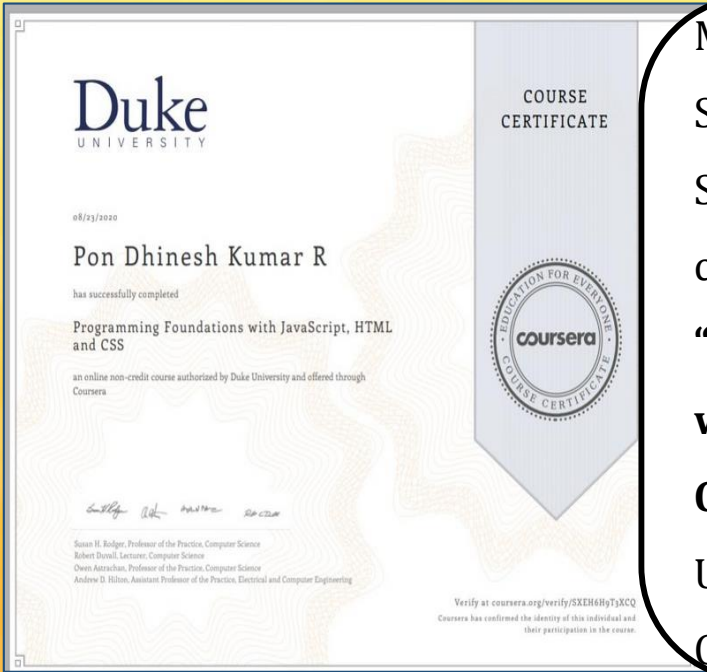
Duke
UNIVERSITY

COURSE CERTIFICATE

08/23/2020

Pon Dhinesh Kumar R

has successfully completed

Programming Foundations with JavaScript, HTML and CSS

an online non-credit course authorized by Duke University and offered through Coursera

EDUCATION FOR EVERYONE
coursera
COURSE CERTIFICATE

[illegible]

Susan H. Rodger, Professor of the Practice, Computer Science
Robert Duvall, Lecturer, Computer Science
Owen Astrachan, Professor of the Practice, Computer Science
Andrew D. Hilton, Assistant Professor of the Practice, Electrical and Computer Engineering

Verify at coursera.org/verify/SXEH6H9T3XCQ
Coursera has confirmed the identity of this individual and their participation in the course.

M
S
S
c
"
w
C
U
C